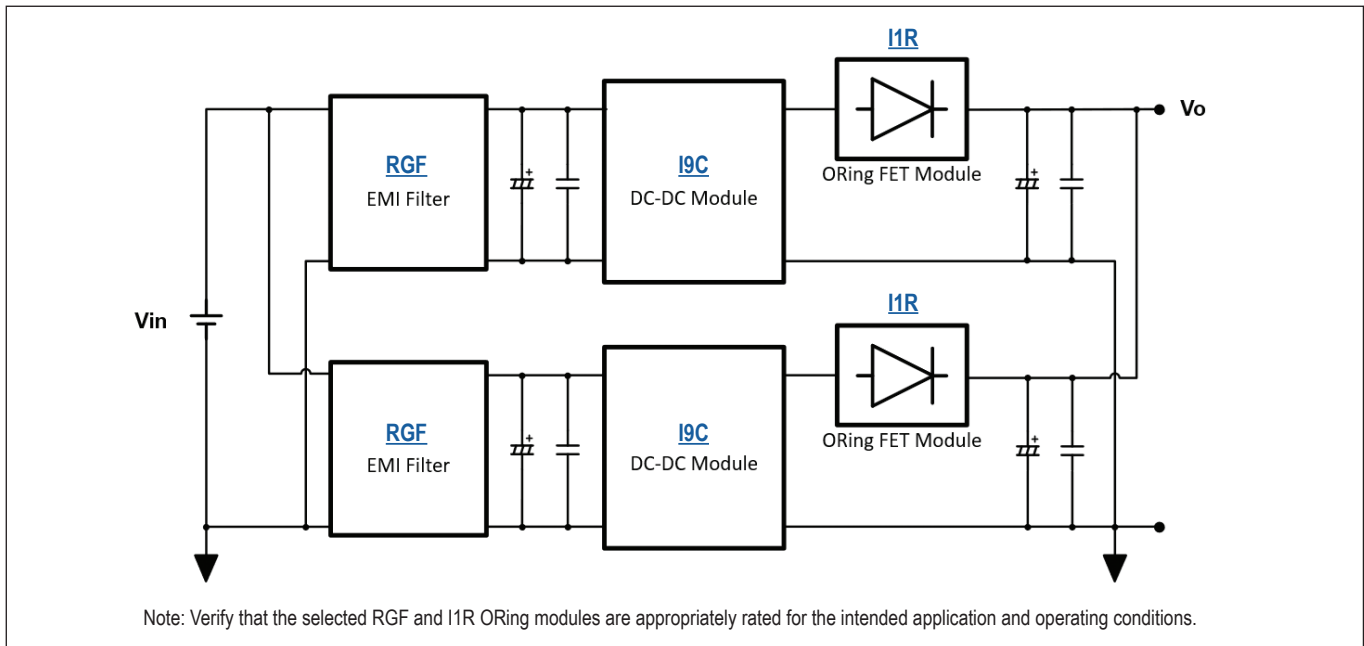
I1R

Vo

RGF
EMI Filter

I9C
DC-DC Module

ORing FET Module

Vin

I1R

RGF
EMI Filter

I9C
DC-DC Module

ORing FET Module

Note: Verify that the selected RGF and I1R ORing modules are appropriately rated for the intended application and operating conditions.